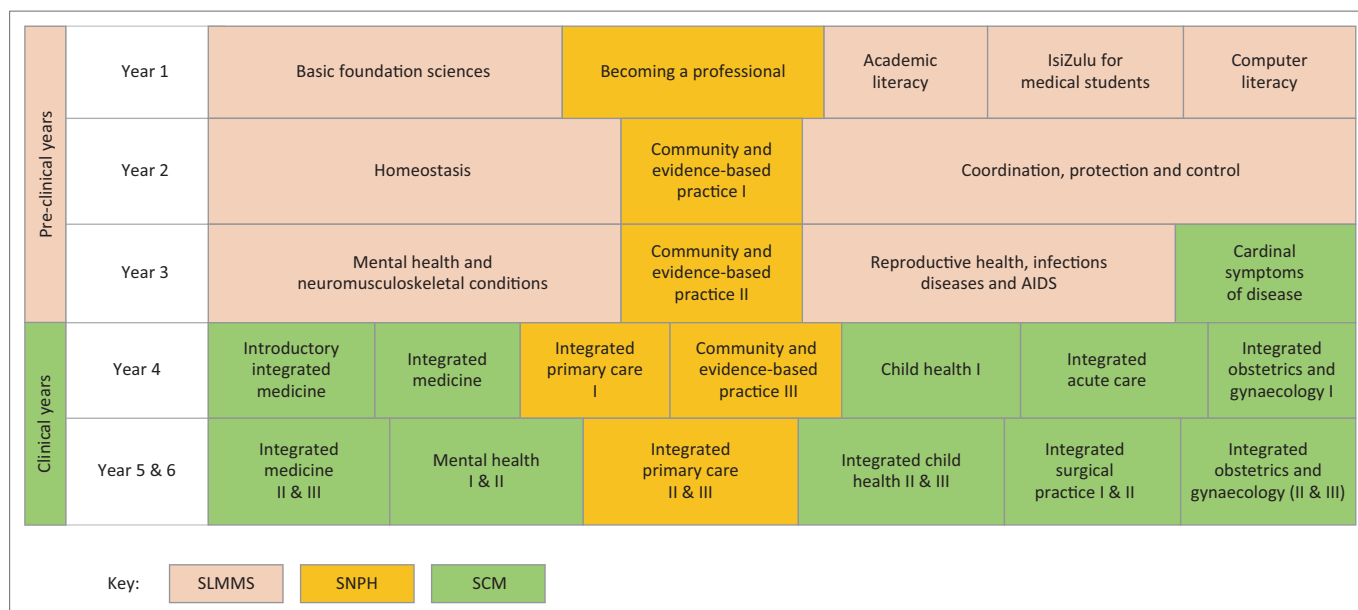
| | | | | | | | |
|---|---|---|---|---|---|---|---|
| Pre-clinical years | Year 1 | Basic foundation sciences | Becoming a professional | Academic literacy | IsiZulu for medical students | Computer literacy | |
| | Year 2 | Homeostasis | Community and evidence-based practice I | Coordination, protection and control | | | |
| | Year 3 | Mental health and neuromusculoskeletal conditions | Community and evidence-based practice II | Reproductive health, infections diseases and AIDS | Cardinal symptoms of disease | | |
| Clinical years | Year 4 | Introductory integrated medicine | Integrated medicine | Integrated primary care I | Community and evidence-based practice III | Child health I | Integrated acute care | Integrated obstetrics and gynaecology I |
| | Year 5 & 6 | Integrated medicine II & III | Mental health I & II | Integrated primary care II & III | Integrated child health II & III | Integrated surgical practice I & II | Integrated obstetrics and gynaecology (II & III) |

Key: SLMMS SNPH SCM